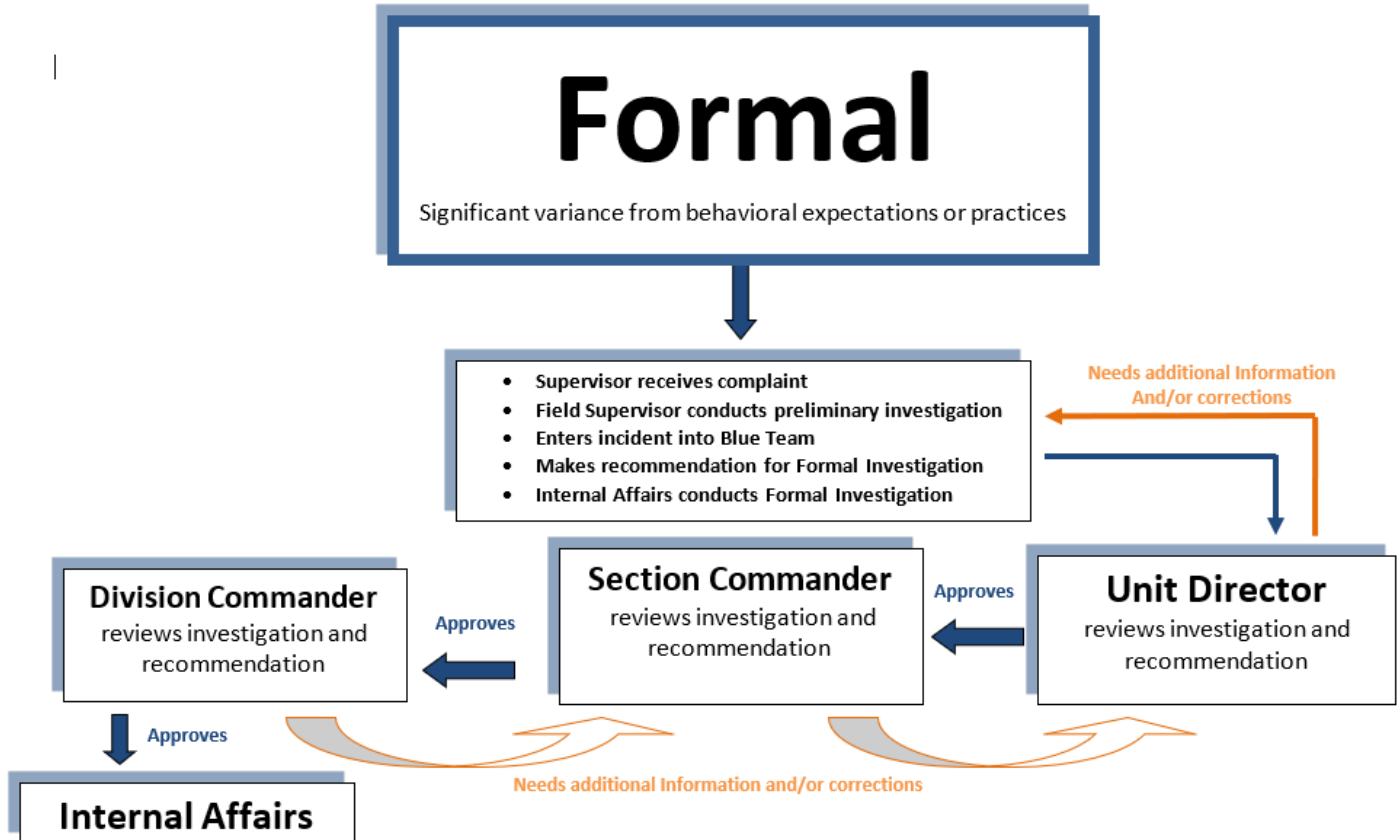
Formal

Significant variance from behavioral expectations or practices

- Supervisor receives complaint
- Field Supervisor conducts preliminary investigation
- Enters incident into Blue Team
- Makes recommendation for Formal Investigation
- Internal Affairs conducts Formal Investigation

Needs additional Information And/or corrections

Division Commander
reviews investigation and recommendation

Approves

Section Commander
reviews investigation and recommendation

Approves

Unit Director
reviews investigation and recommendation

Approves

Needs additional Information and/or corrections

Internal Affairs